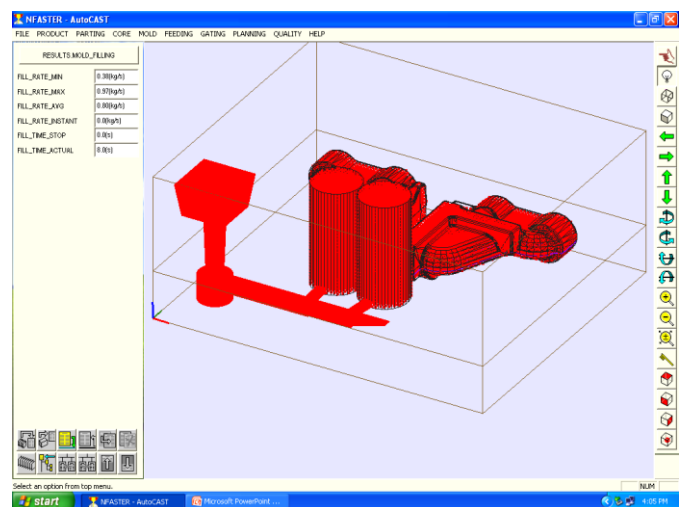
NFASTER - AutoCAST

FILE PRODUCT PARTING CORE MOLD FEEDING GATING PLANNING QUALITY HELP

RESULTS.MOLD_FILLING

| | |
|---|---|
| FILL_RATE_MIN | 0.30(kg/s) |
| FILL_RATE_MAX | 0.97(kg/s) |
| FILL_RATE_AVG | 0.80(kg/s) |
| FILL_RATE_INSTANT | 0.0(kg/s) |
| FILL_TIME_STOP | 0.0(s) |
| FILL_TIME_ACTUAL | 8.0(s) |

Select an option from top menu.

NUM

start

NFASTER - AutoCAST

Microsoft PowerPoint ...

4:05 PM